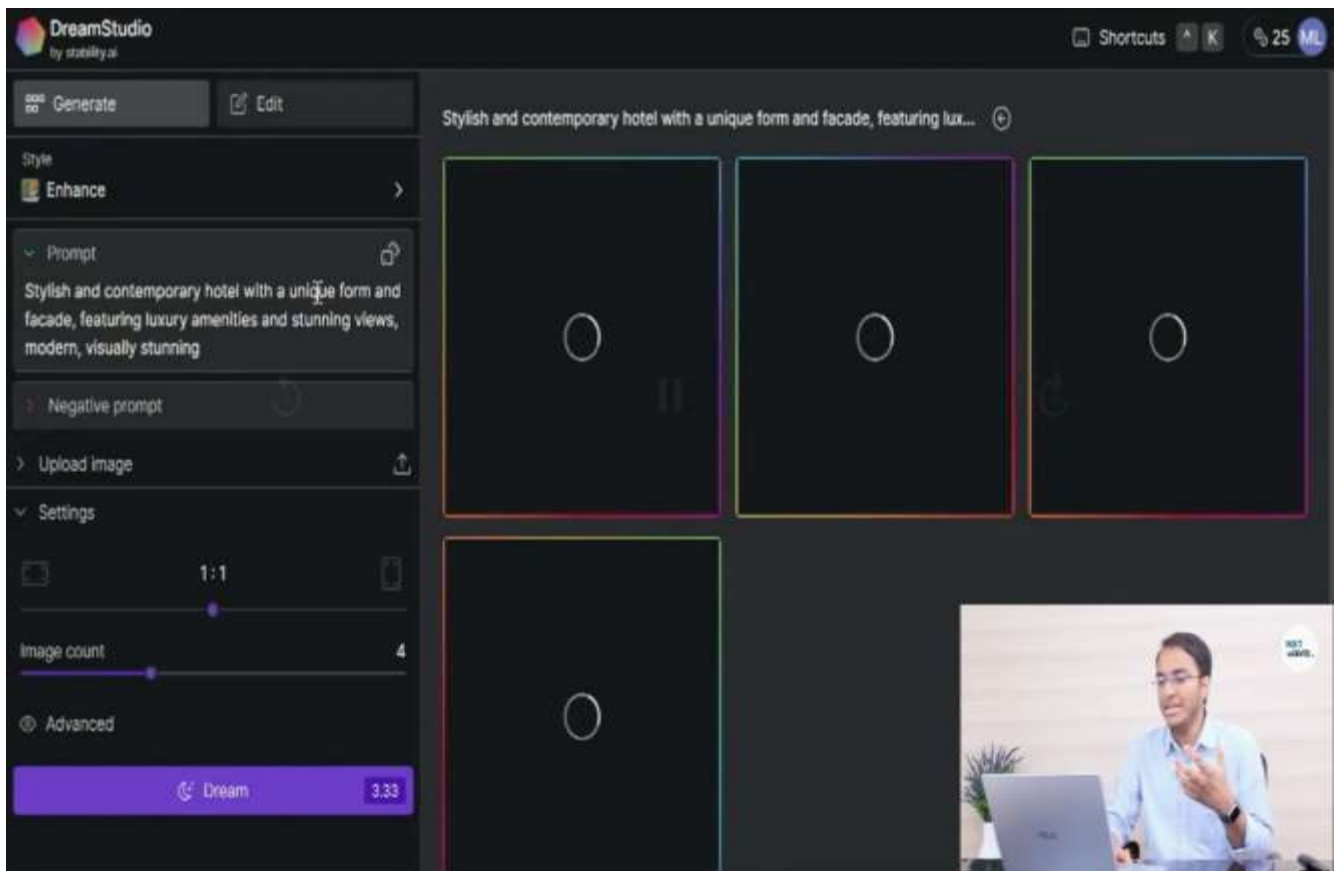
DreamStudio
by stability.ai

Shortcuts ^ K

25 ML

Generate

Edit

Style

Enhance

Prompt

Stylish and contemporary hotel with a unique form and facade, featuring luxury amenities and stunning views, modern, visually stunning

Negative prompt

Upload image

Settings

1:1

Image count

4

Advanced

Dream

3.33

Stylish and contemporary hotel with a unique form and facade, featuring lux...